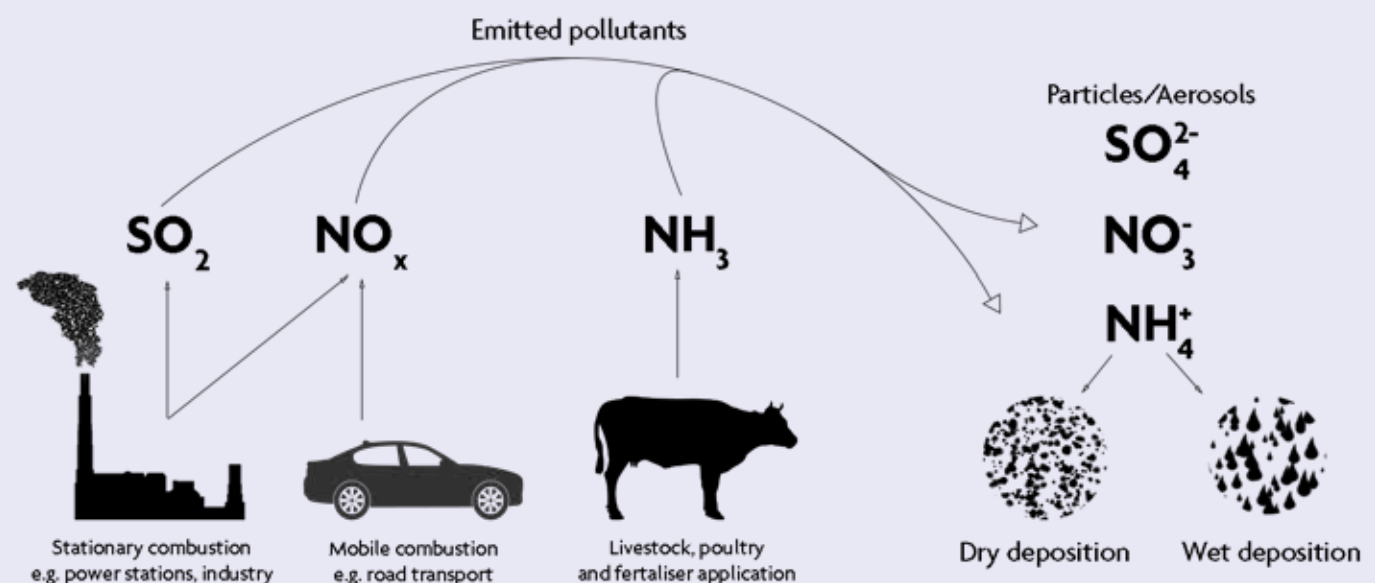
Emitted pollutants

Particles/Aerosols

$SO_4^{2-}$

$SO_2$

$NO_x$

$NH_3$

$NO_3^-$

$NH_4^+$

Stationary combustion e.g. power stations, industry

Mobile combustion e.g. road transport

Livestock, poultry and fertaliser application

Dry deposition

Wet deposition